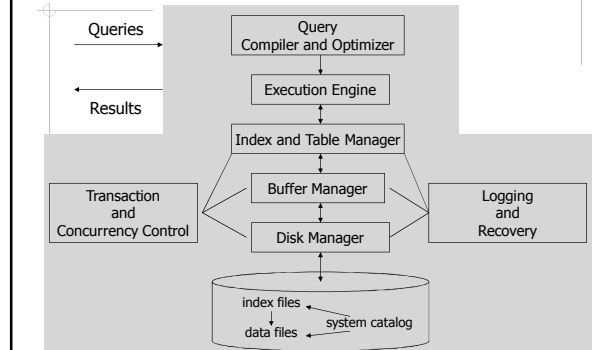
Queries

Query
Compiler and Optimizer

Results

Execution Engine

Index and Table Manager

Transaction
and
Concurrency Control

Buffer Manager

Logging
and
Recovery

Disk Manager

index files
system catalog
data files